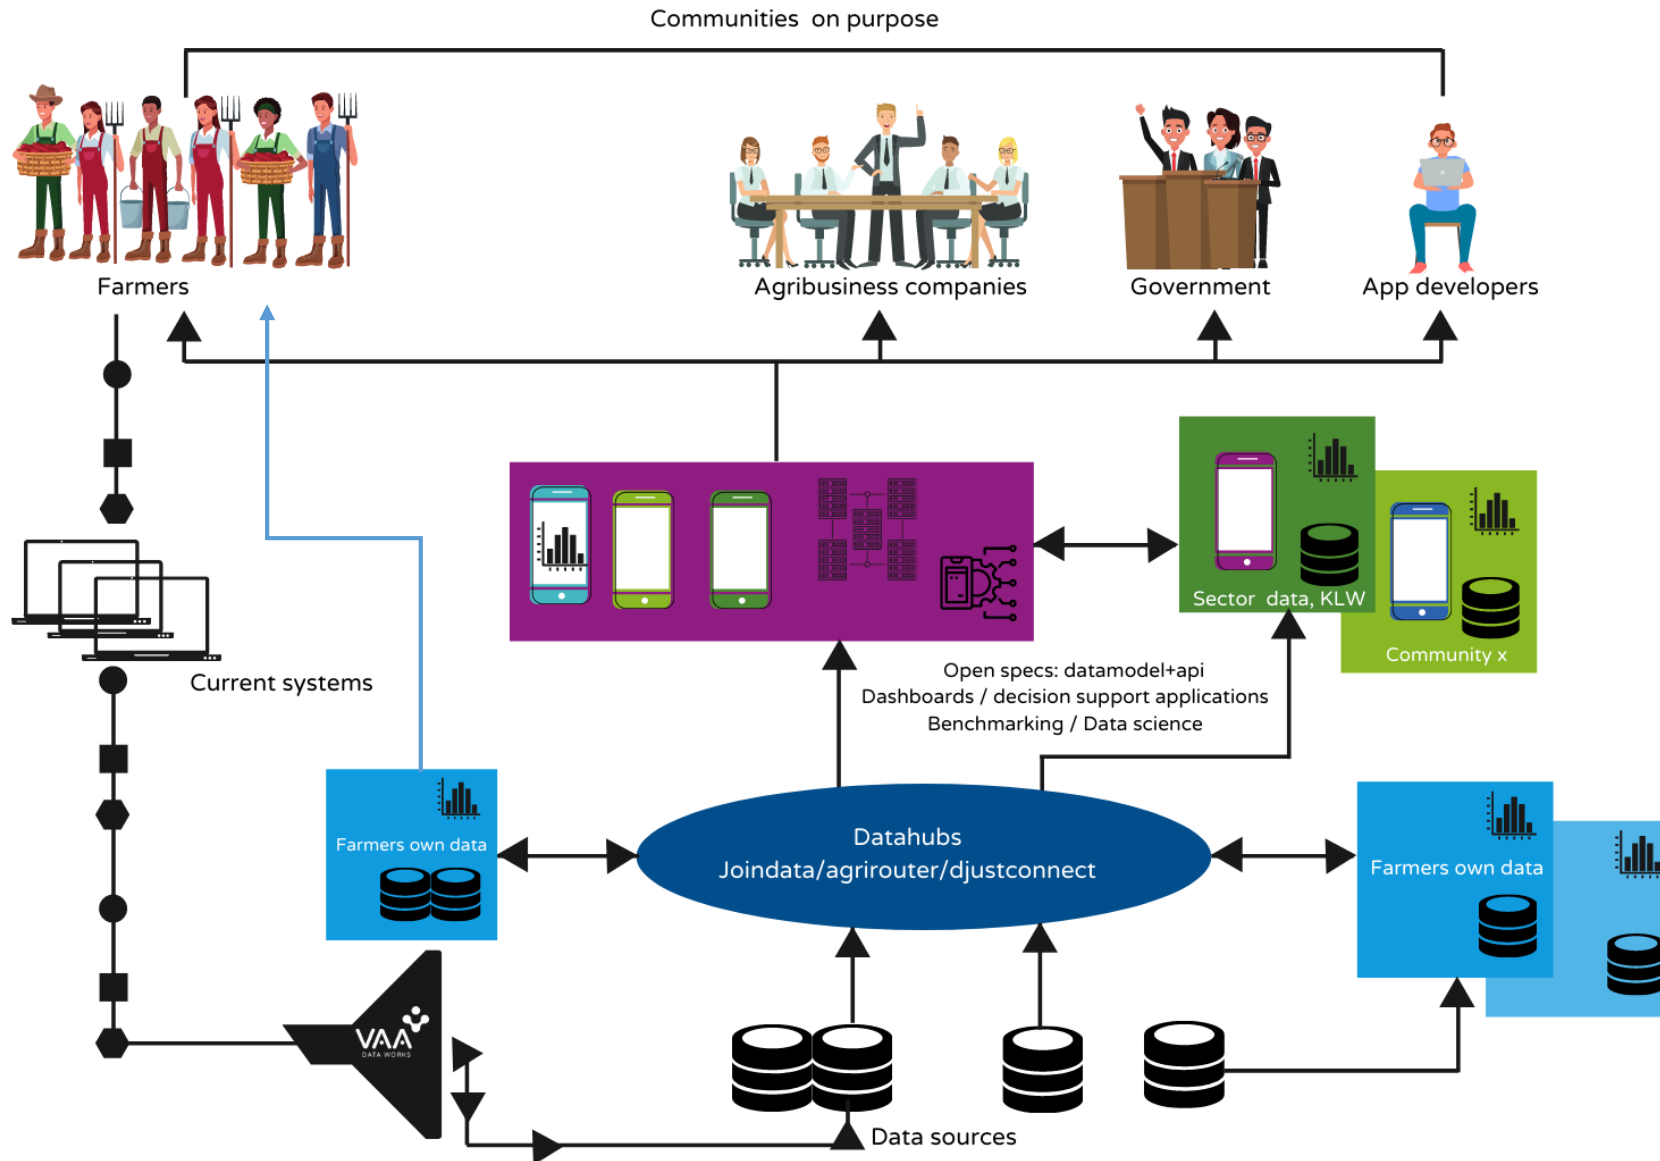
Communities on purpose

Farmers

Agribusiness companies

Government

App developers

Sector data, KLW

Community x

Current systems

Open specs: datamodel+api
Dashboards / decision support applications
Benchmarking / Data science

Farmers own data

Datahubs
Joindata/agrirouter/djustconnect

Farmers own data

VAA
DATA WORKS

Data sources